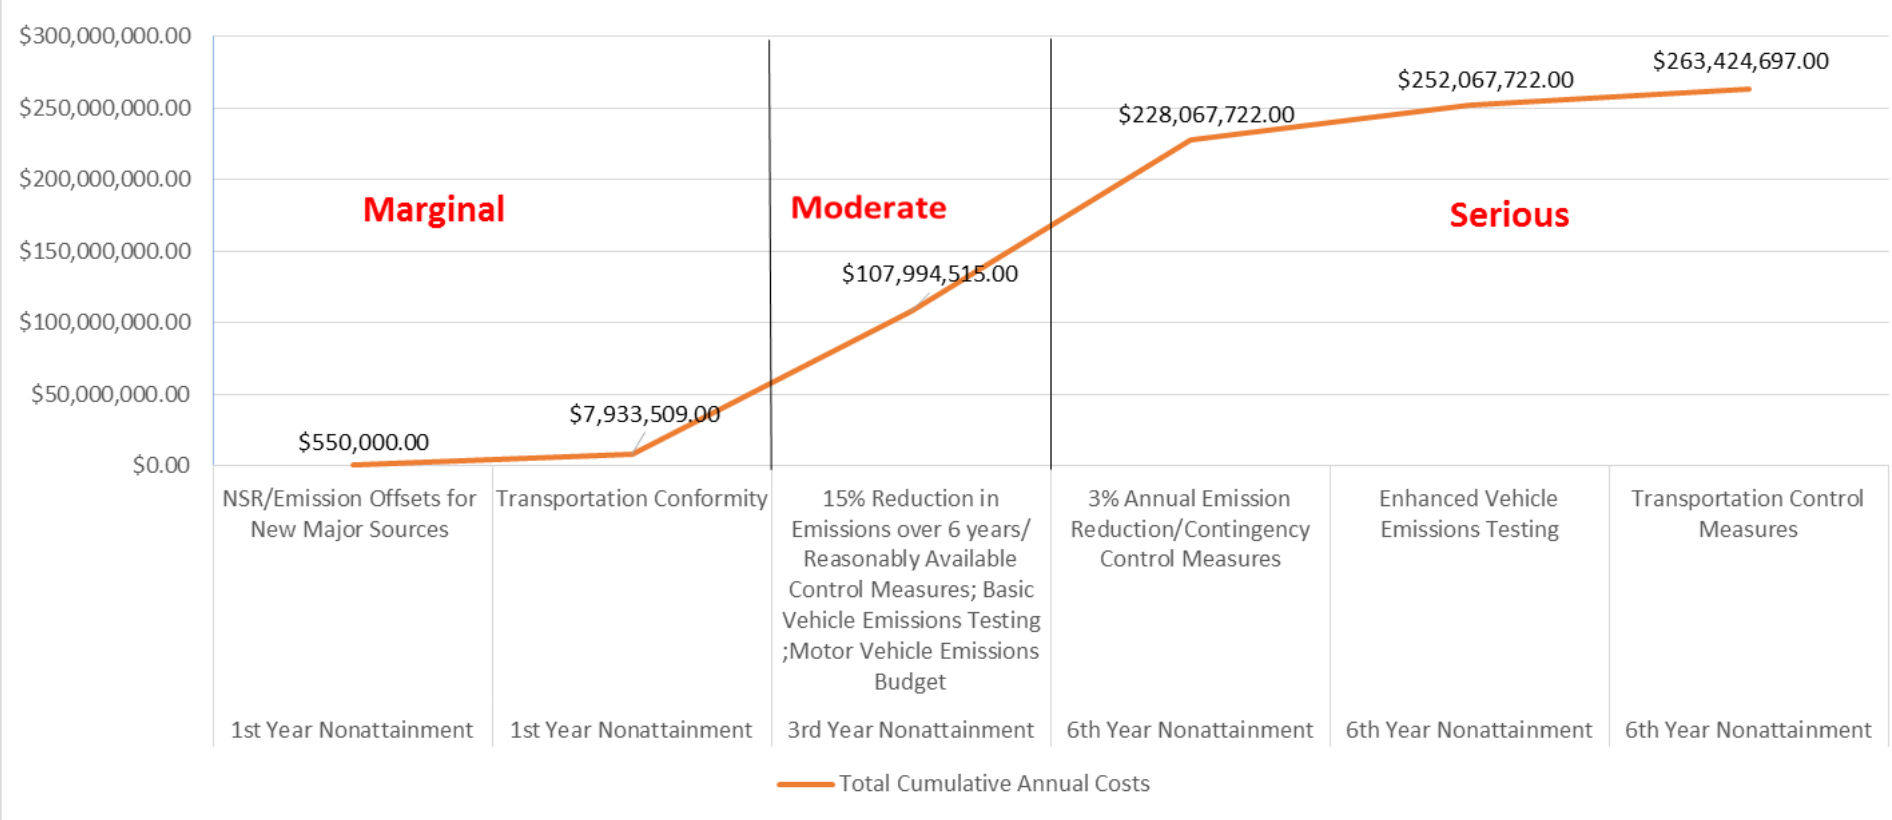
$300,000,000.00
$250,000,000.00
$200,000,000.00
$150,000,000.00
$100,000,000.00
$50,000,000.00
$0.00

Marginal
Moderate
Serious

$550,000.00
$7,933,509.00
$107,994,515.00
$228,067,722.00
$252,067,722.00
$263,424,697.00

| NSR/Emission Offsets for New Major Sources | Transportation Conformity | 15% Reduction in Emissions over 6 years/ Reasonably Available Control Measures; Basic Vehicle Emissions Testing ;Motor Vehicle Emissions Budget | 3% Annual Emission Reduction/Contingency Control Measures | Enhanced Vehicle Emissions Testing | Transportation Control Measures |
|---|---|---|---|---|---|
| 1st Year Nonattainment | 1st Year Nonattainment | 3rd Year Nonattainment | 6th Year Nonattainment | 6th Year Nonattainment | 6th Year Nonattainment |

Total Cumulative Annual Costs